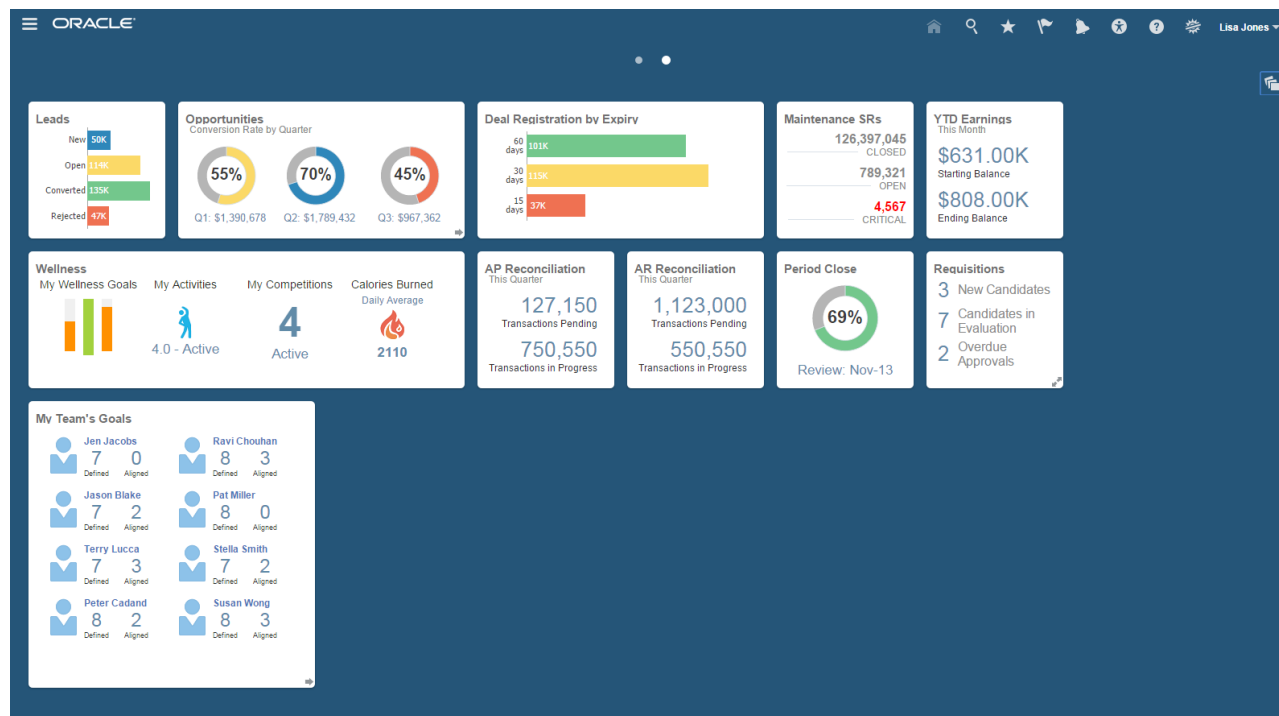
ORACLE

Lisa Jones

Leads
New 50K
Open 114K
Converted 135K
Rejected 47K

Opportunities
Conversion Rate by Quarter
55%
Q1: $1,390,678
70%
Q2: $1,789,432
45%
Q3: $967,362

Deal Registration by Expiry
60 days 101K
30 days 115K
15 days 37K

Maintenance SRs
126,397,045
CLOSED
789,321
OPEN
4,567
CRITICAL

YTD Earnings
This Month
$631.00K
Starting Balance
$808.00K
Ending Balance

Wellness
My Wellness Goals
My Activities
4.0 - Active
My Competitions
4
Active
Calories Burned
Daily Average
2110

AP Reconciliation
This Quarter
127,150
Transactions Pending
750,550
Transactions in Progress

AR Reconciliation
This Quarter
1,123,000
Transactions Pending
550,550
Transactions in Progress

Period Close
69%
Review: Nov-13

Requisitions
3 New Candidates
7 Candidates in Evaluation
2 Overdue Approvals

My Team's Goals
Jen Jacobs
7 Defined 0 Aligned
Ravi Chouhan
8 Defined 3 Aligned
Jason Blake
7 Defined 2 Aligned
Pat Miller
8 Defined 0 Aligned
Terry Lucca
7 Defined 3 Aligned
Stella Smith
7 Defined 2 Aligned
Peter Cadand
8 Defined 2 Aligned
Susan Wong
8 Defined 3 Aligned